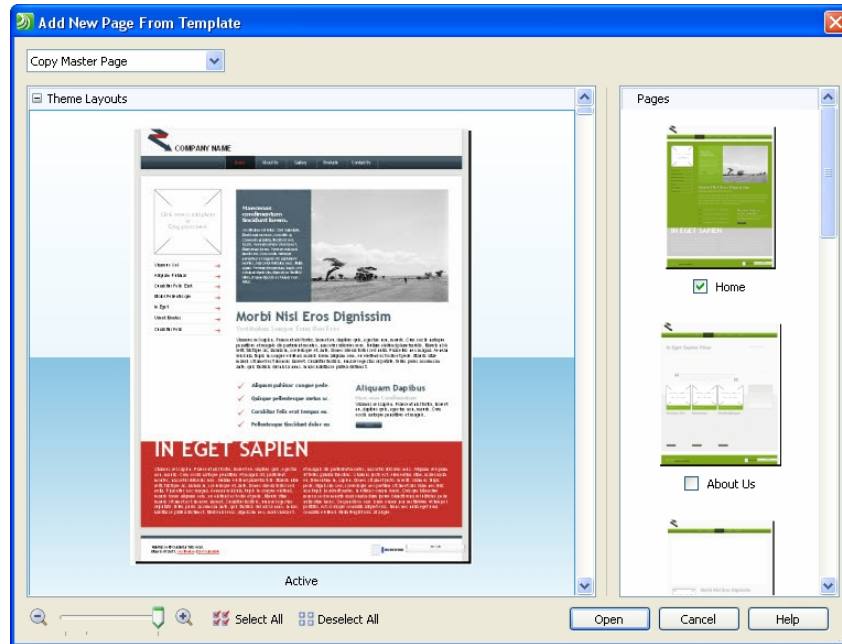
Add New Page From Template

Copy Master Page

Theme Layouts

COMPANY NAME

Home About Us Gallery Products Contact Us

Maecenas condimentum tincidunt lorem.

Morbi Nisi Eros Dignissim

Aliquam pulvinar congue pede

Quisque pellentesque metus ac

Curabitur felis erat tempus eu

Pellentesque tincidunt dolor eu

Aliquam Dapibus

IN EGET SAPIEN

Active

Pages

IN EGET SAPIEN

Home

In Eget Sapien Fissi

About Us

Select All Deselect All

Open Cancel Help